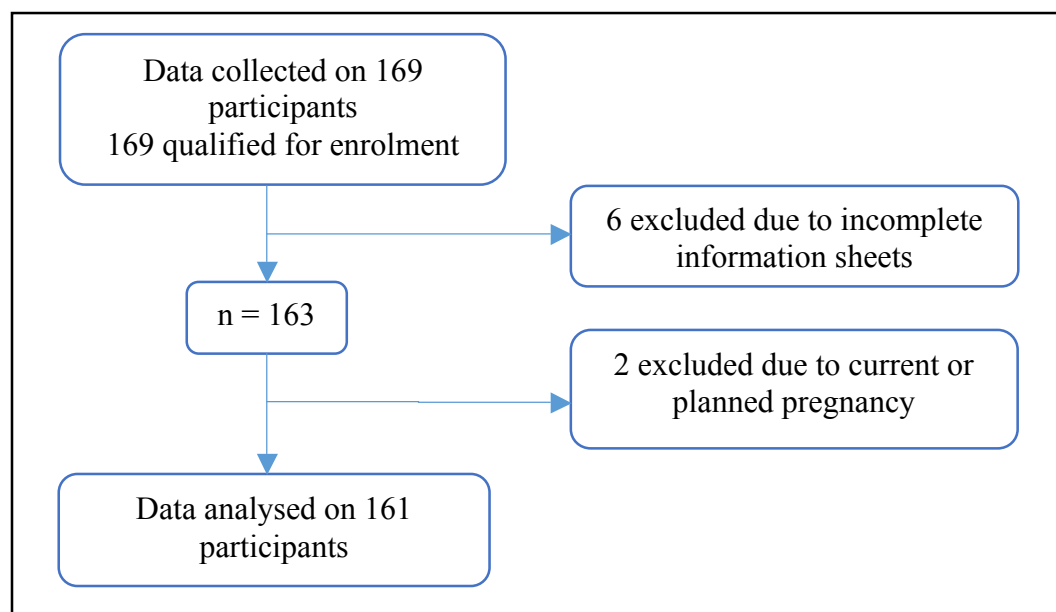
Data collected on 169 participants
169 qualified for enrolment

6 excluded due to incomplete information sheets

n = 163

2 excluded due to current or planned pregnancy

Data analysed on 161 participants